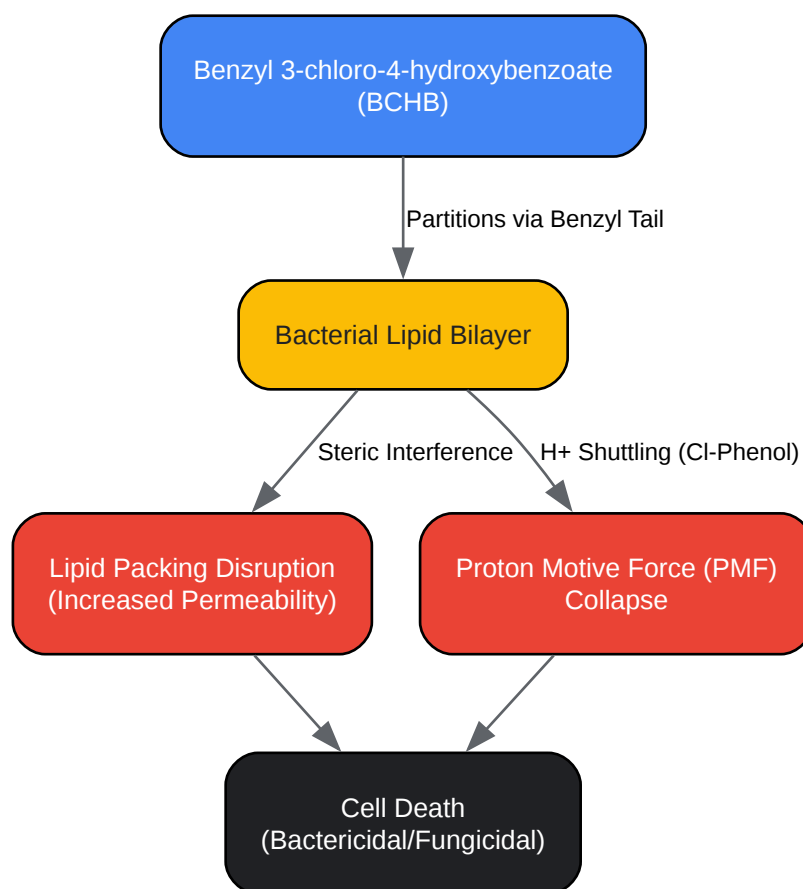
Benzyl 3-chloro-4-hydroxybenzoate
(BCHB)

Partitions via Benzyl Tail

Bacterial Lipid Bilayer

Steric Interference

H+ Shuttling (Cl-Phenol)

Lipid Packing Disruption
(Increased Permeability)

Proton Motive Force (PMF)
Collapse

Cell Death
(Bactericidal/Fungicidal)